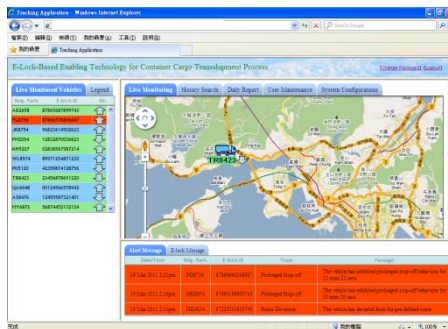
Tracking Application - Windows Internet Explorer

Google

檔案(F) 編輯(E) 檢視(V) 我的最愛(A) 工具(T) 說明(H)

我的最愛 Tracking Application

E-Lock-Based Enabling Technology for Container Cargo Transshipment Process

Change Password Logout

Live Monitored Vehicles Legend

| Reg. Plate | E-lock ID | Dir. |
|---|---|---|
| AB2458 | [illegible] | |
| FG8736 | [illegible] | |
| JE8754 | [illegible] | |
| PH2054 | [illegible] | |
| KR5207 | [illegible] | |
| WL8974 | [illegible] | |
| PU5128 | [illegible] | |
| TR8423 | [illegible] | |
| QA6648 | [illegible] | |
| AS8476 | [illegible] | |
| HY5872 | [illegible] | |

Live Monitoring History Search Daily Report User Maintenance System Configurations

TR8423

Alert Message E-lock Message

| Date/Time | Reg. Plate | E-lock ID | Type | Message |
|---|---|---|---|---|
| 16 Mar 2011 2:25pm | FG8736 | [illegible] | Prolonged Stop-off | The vehicle has exhibited prolonged stop-off behaviour for 12 mins 25 secs |
| 16 Mar 2011 2:20pm | JE8054 | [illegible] | Prolonged Stop-off | The vehicle has exhibited prolonged stop-off behaviour for 10 mins 20 secs |
| 16 Mar 2011 2:15pm | JE8054 | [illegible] | Route Deviation | The vehicle has deviated from the pre-defined route |

完成 我的電腦